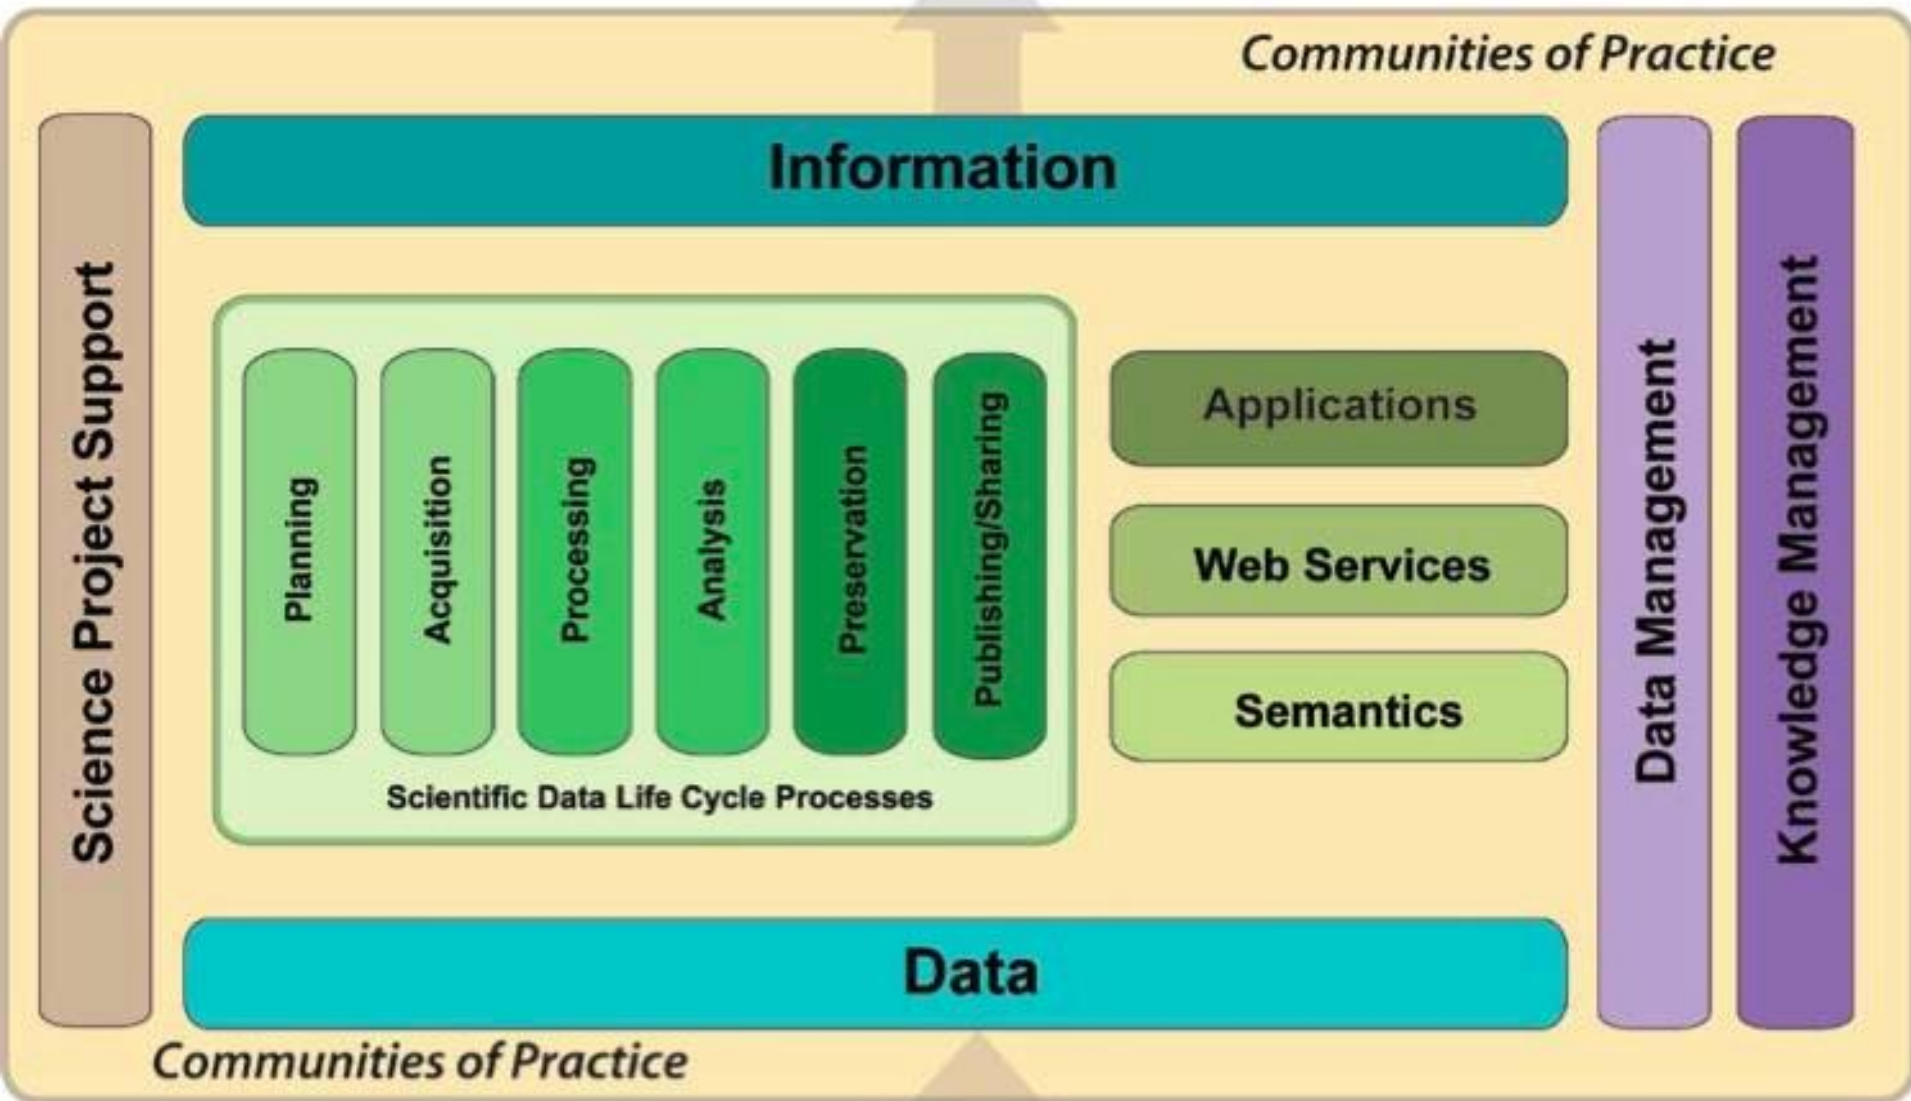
Communities of Practice

Science Project Support

Information

Planning

Acquisition

Processing

Analysis

Preservation

Publishing/Sharing

Scientific Data Life Cycle Processes

Applications

Web Services

Semantics

Data Management

Knowledge Management

Data

Communities of Practice